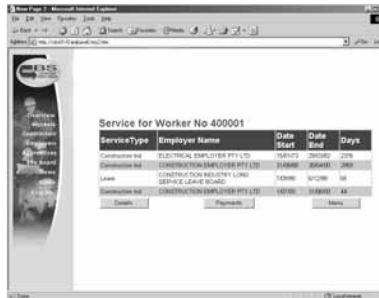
New Page 2 - Microsoft Internet Explorer

File Edit View Favorites Tools Help

Address http://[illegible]

BS

Service for Worker No 400001

| ServiceType | Employer Name | Date Start | Date End | Days |
|---|---|---|---|---|
| Construction Ind | ELECTRICAL EMPLOYER PTY LTD | 15/01/73 | 29/03/82 | 2376 |
| Construction Ind | CONSTRUCTION EMPLOYER PTY LTD | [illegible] | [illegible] | 2469 |
| Leave | CONSTRUCTION INDUSTRY LONG SERVICE LEAVE BOARD | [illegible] | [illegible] | 56 |
| Construction Ind | CONSTRUCTION EMPLOYER PTY LTD | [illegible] | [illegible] | 44 |

Details Payments Menu

Done Local intranet